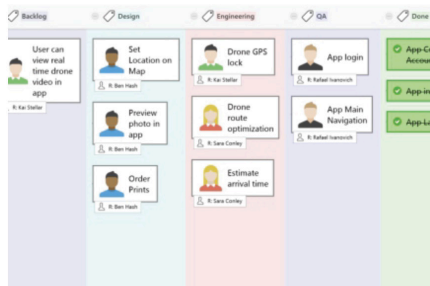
Backlog

User can view real time drone video in app

R: Kai Stellar

Design

Set Location on Map

R: Ben Hash

Preview photo in app

R: Ben Hash

Order Prints

R: Ben Hash

Engineering

Drone GPS lock

R: Kai Stellar

Drone route optimization

R: Sara Conley

Estimate arrival time

R: Sara Conley

QA

App login

R: Rafael Ivanovich

App Main Navigation

R: Rafael Ivanovich

Done

App Cr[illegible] Accou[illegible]

App in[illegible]

App La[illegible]